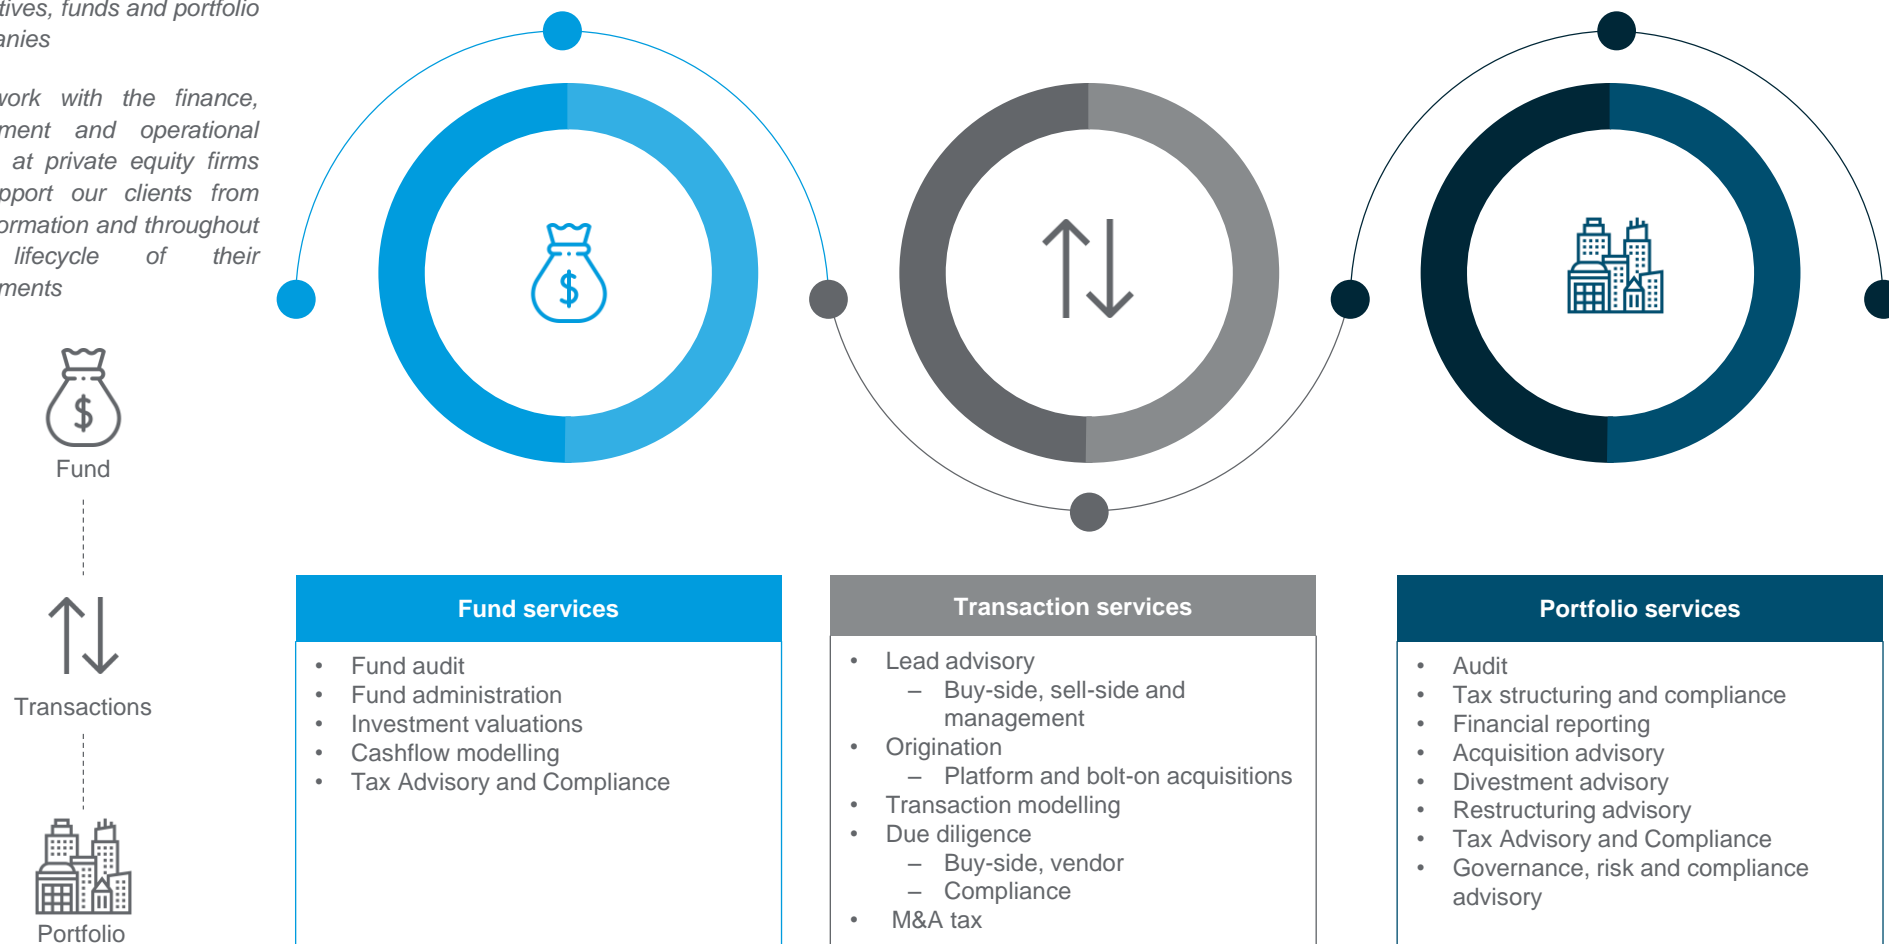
tives, funds and portfolio anies

vork with the finance, ment and operational at private equity firms pport our clients from ormation and throughout lifecycle of their ments

$

Fund

Transactions

Portfolio

$

Fund services

- Fund audit
- Fund administration
- Investment valuations
- Cashflow modelling
- Tax Advisory and Compliance

Transaction services

- Lead advisory
  – Buy-side, sell-side and management
- Origination
  – Platform and bolt-on acquisitions
- Transaction modelling
- Due diligence
  – Buy-side, vendor
  – Compliance
- M&A tax

Portfolio services

- Audit
- Tax structuring and compliance
- Financial reporting
- Acquisition advisory
- Divestment advisory
- Restructuring advisory
- Tax Advisory and Compliance
- Governance, risk and compliance advisory